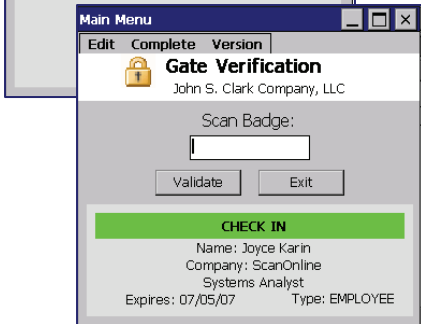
Main Menu

Edit Complete Version

Gate Verification

John S. Clark Company, LLC

Scan Badge:

Validate Exit

CHECK IN

Name: Joyce Karin

Company: ScanOnline

Systems Analyst

Expires: 07/05/07 Type: EMPLOYEE